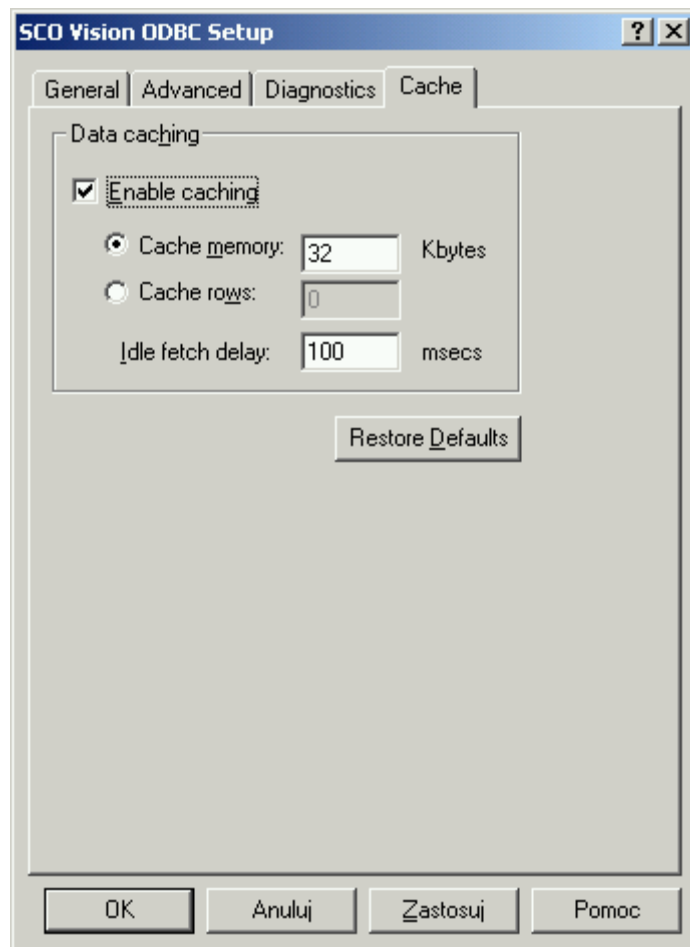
SCO Vision ODBC Setup

? X

General | Advanced | Diagnostics | Cache

Data caching

Enable caching

Cache memory: 32 Kbytes

Cache rows: 0

Idle fetch delay: 100 msecs

Restore Defaults

OK | Anuluj | Zastosuj | Pomoc